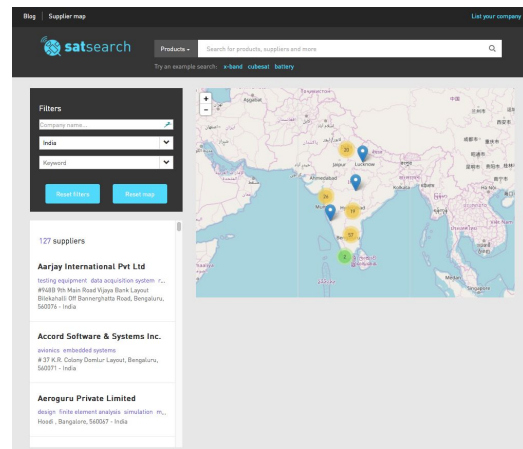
Blog Supplier map

List your company

satsearch

Products

Search for products, suppliers and more

Try an example search: x-band cubesat battery

Filters

Company name...

India

Keyword

Reset filters

Reset map

127 suppliers

Aarjay International Pvt Ltd

testing equipment data acquisition system r...

#1488 9th Main Road Vijaya Bank Layout Bilekahalli Off Bannerghatta Road, Bengaluru, 560076 - India

Accord Software & Systems Inc.

avionics embedded systems

# 37 K.R. Colony Domlur Layout, Bengaluru, 560071 - India

Aeroguru Private Limited

design finite element analysis simulation m...

Hosdi , Bangalore, 560067 - India

+
-

Jaipur

Lucknow

Ahmedabad

23

26

19

17

3